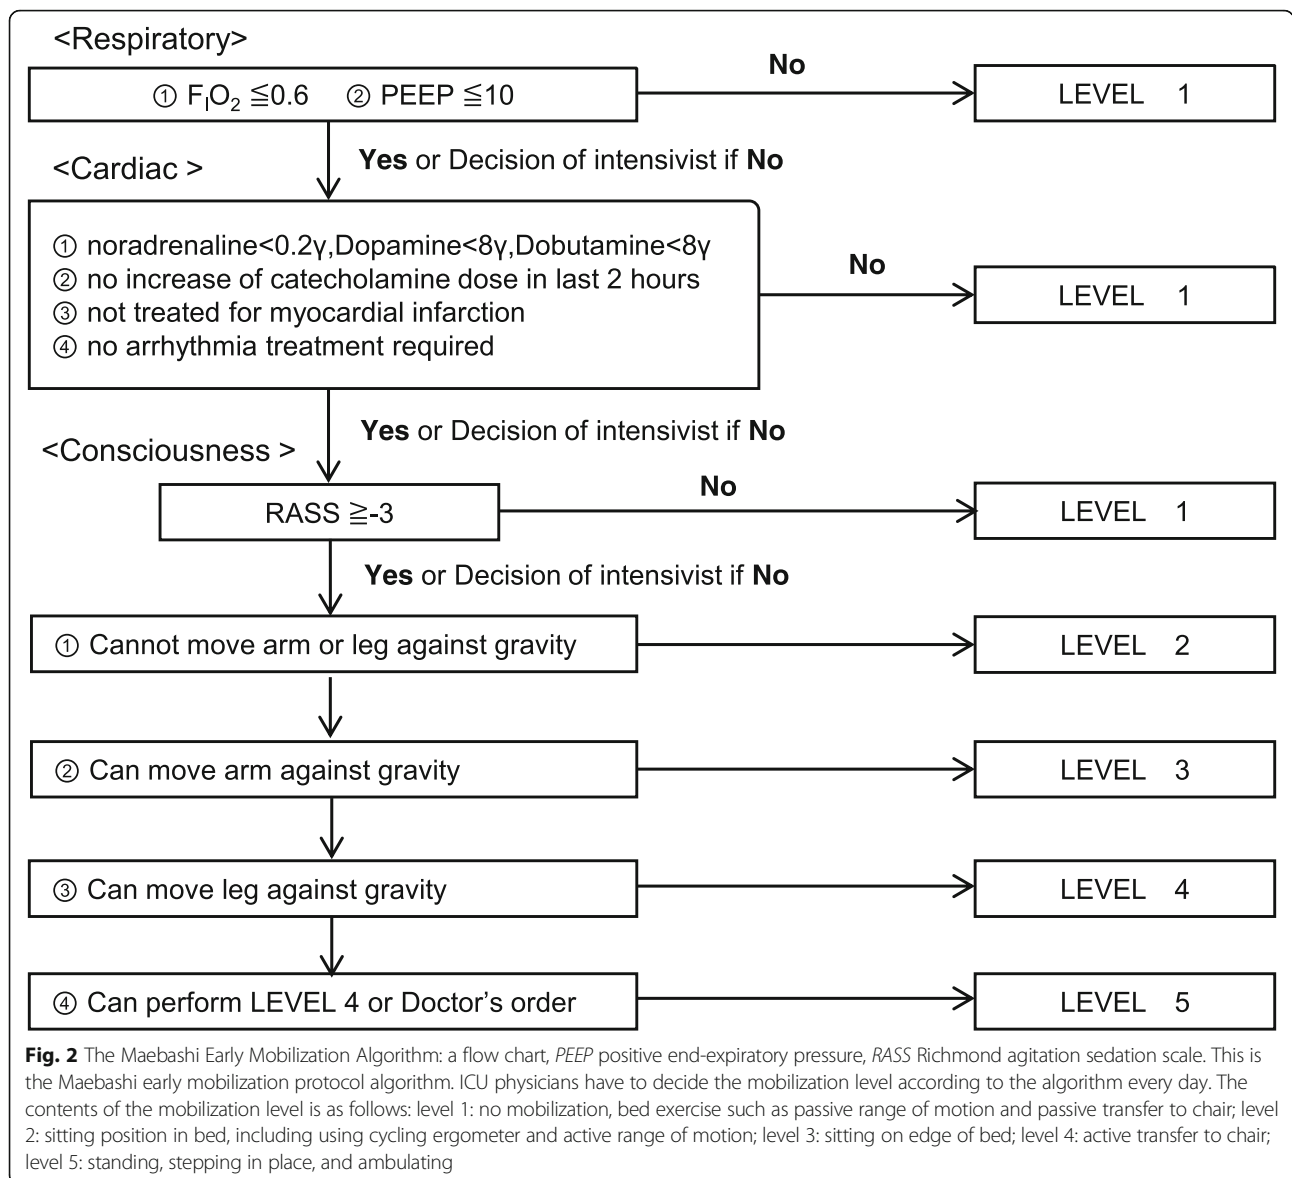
<Respiratory>

① $F_IO_2$ ≦0.6 ② PEEP ≦10

No

LEVEL 1

<Cardiac >

Yes or Decision of intensivist if No

① noradrenaline<0.2γ,Dopamine<8γ,Dobutamine<8γ
② no increase of catecholamine dose in last 2 hours
③ not treated for myocardial infarction
④ no arrhythmia treatment required

No

LEVEL 1

<Consciousness >

Yes or Decision of intensivist if No

RASS ≧-3

No

LEVEL 1

Yes or Decision of intensivist if No

① Cannot move arm or leg against gravity

LEVEL 2

② Can move arm against gravity

LEVEL 3

③ Can move leg against gravity

LEVEL 4

④ Can perform LEVEL 4 or Doctor's order

LEVEL 5

**Fig. 2** The Maebashi Early Mobilization Algorithm: a flow chart, *PEEP* positive end-expiratory pressure, *RASS* Richmond agitation sedation scale. This is the Maebashi early mobilization protocol algorithm. ICU physicians have to decide the mobilization level according to the algorithm every day. The contents of the mobilization level is as follows: level 1: no mobilization, bed exercise such as passive range of motion and passive transfer to chair; level 2: sitting position in bed, including using cycling ergometer and active range of motion; level 3: sitting on edge of bed; level 4: active transfer to chair; level 5: standing, stepping in place, and ambulating